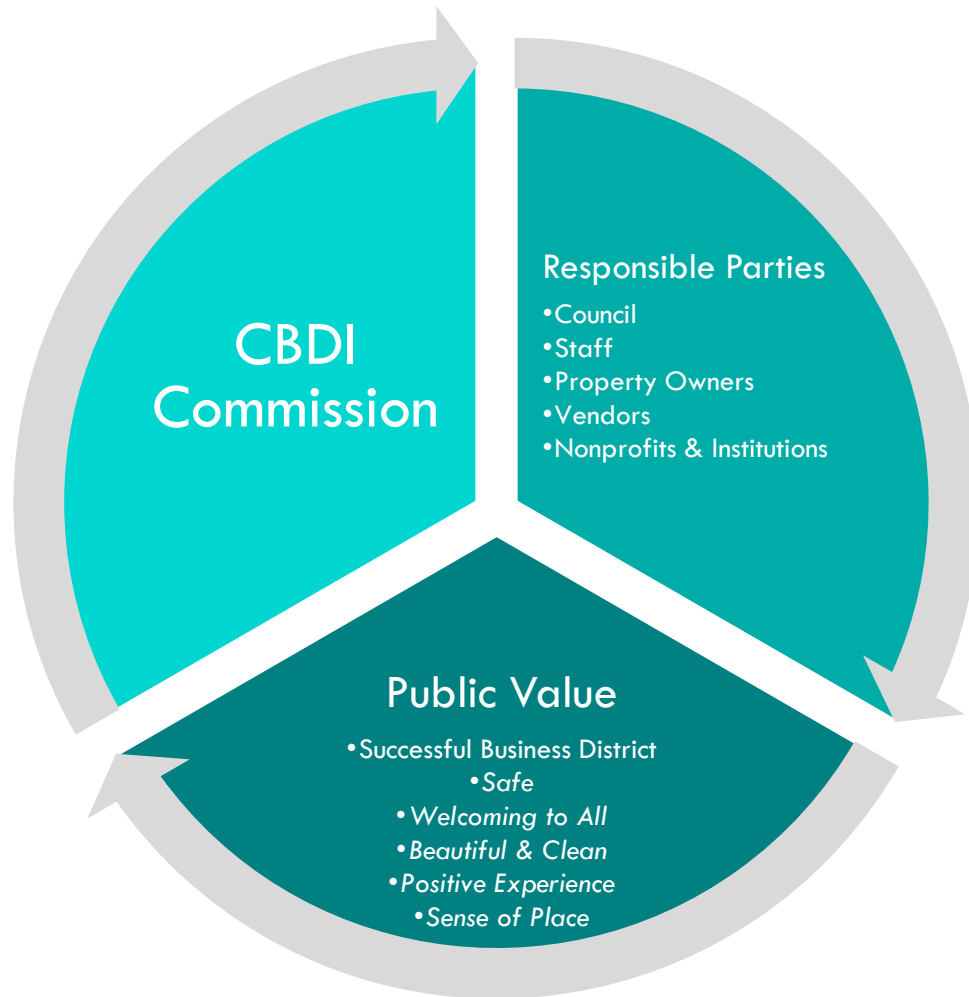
CBDI Commission

Responsible Parties
•Council
•Staff
•Property Owners
•Vendors
•Nonprofits & Institutions

Public Value
•Successful Business District
•*Safe*
•*Welcoming to All*
•*Beautiful & Clean*
•*Positive Experience*
•*Sense of Place*